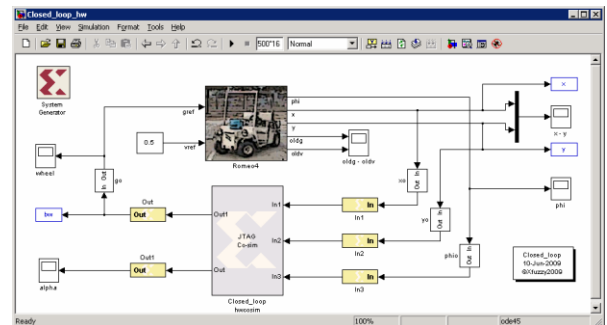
Closed_loop_hw

File Edit View Simulation Format Tools Help

500*16 Normal

System Generator

gref

phi

x

y

oldg

oldv

x

x - y

y

0.5

vref

Romeo4

oldg - oldv

wheel

In Out

go

xo

In Out

Out

Out1

In1

In

In1

bw

Out

JTAG Co-sim

yo

In Out

phi

Out1

In2

In

In2

Out1

Out

Out

In3

phio

In Out

Closed_loop 10-Jun-2009 @Xfuzzy2009

alpha

In

In3

Closed_loop hwcosim

Ready

100%

ode45